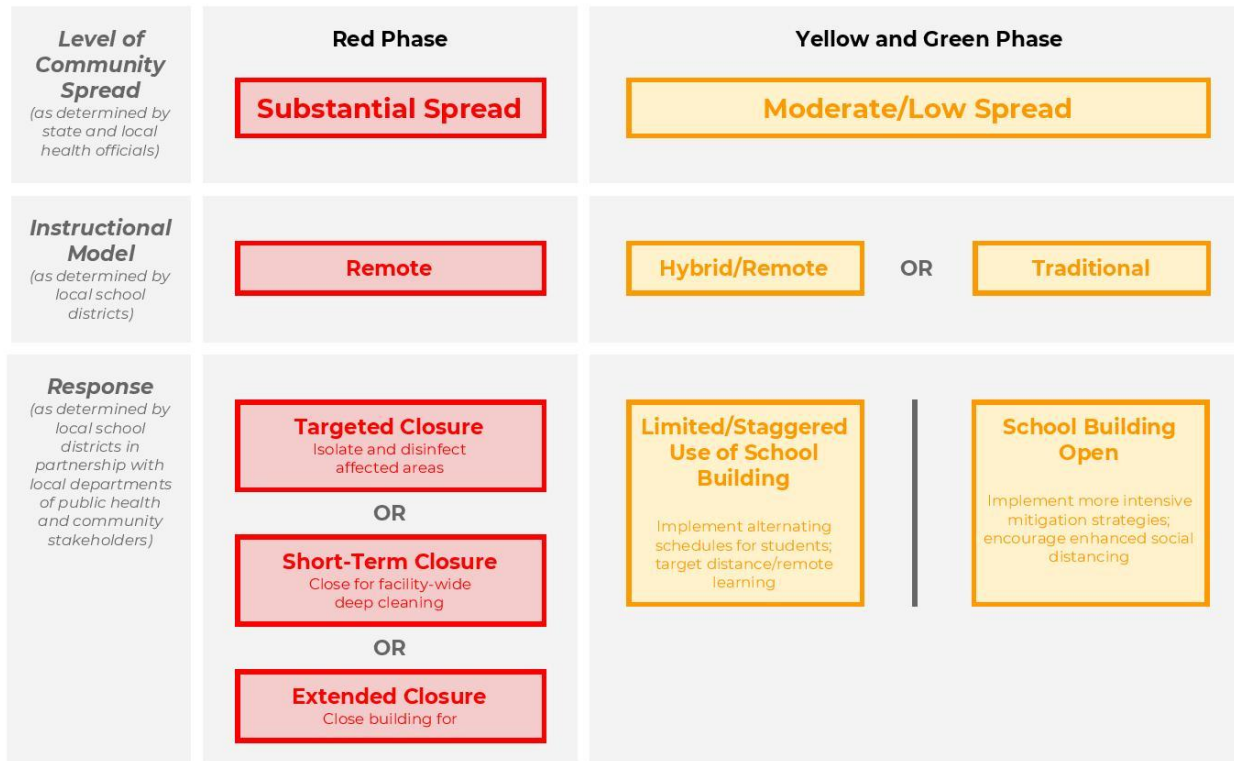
| Level of Community Spread (as determined by state and local health officials) | Red Phase: Substantial Spread | Yellow and Green Phase: Moderate/Low Spread |
|---|---|---|
| Instructional Model (as determined by local school districts) | Remote | Hybrid/Remote OR Traditional |
| Response (as determined by local school districts in partnership with local departments of public health and community stakeholders) | Targeted Closure: Isolate and disinfect affected areas OR Short-Term Closure: Close for facility-wide deep cleaning OR Extended Closure: Close building for | Limited/Staggered Use of School Building: Implement alternating schedules for students; target distance/remote learning — School Building Open: Implement more intensive mitigation strategies; encourage enhanced social distancing |